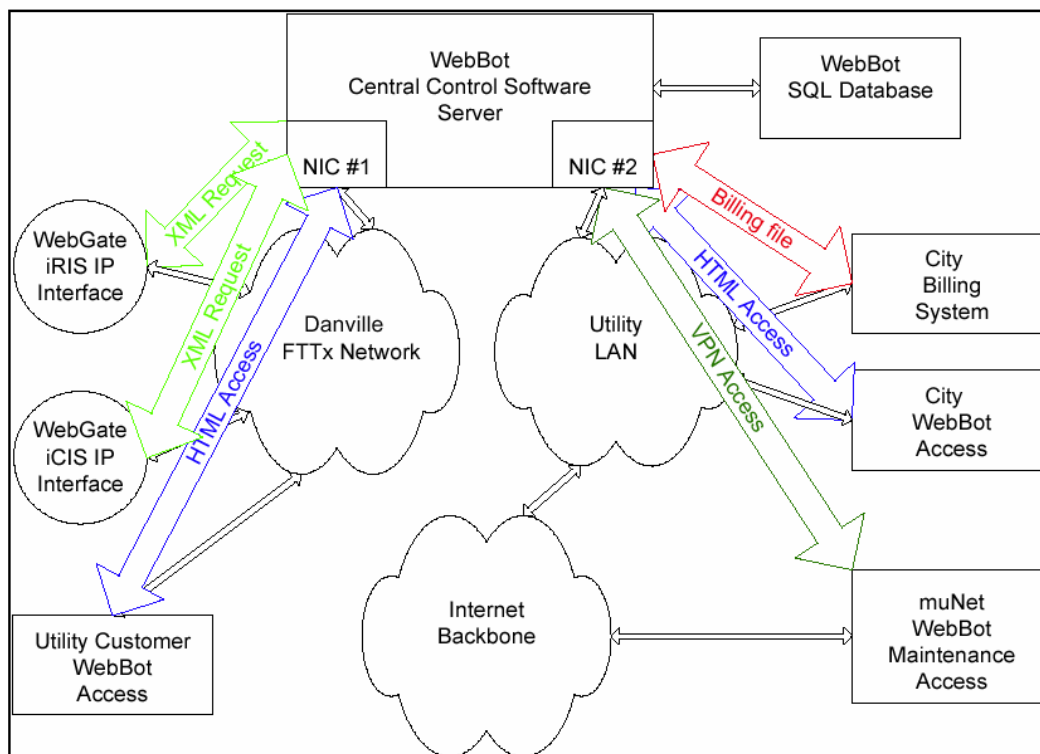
WebBot
Central Control Software
Server

NIC #1

NIC #2

WebBot
SQL Database

XML Request

WebGate
iRIS IP
Interface

XML Request

HTML Access

Danville
FTTx Network

WebGate
iCIS IP
Interface

Utility
LAN

Billing file

HTML Access

VPN Access

City
Billing
System

City
WebBot
Access

Internet
Backbone

muNet
WebBot
Maintenance
Access

Utility Customer
WebBot
Access